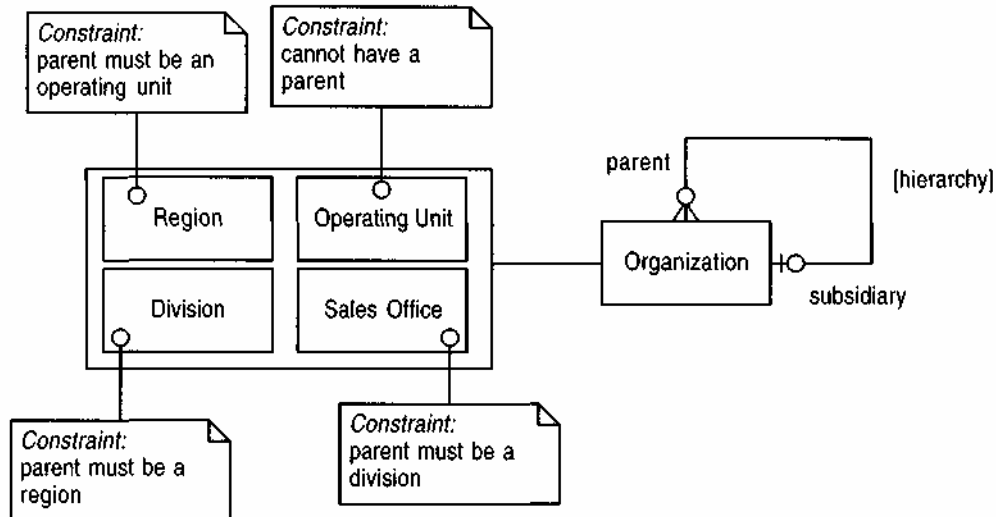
Constraint:
parent must be an operating unit

Constraint:
cannot have a parent

Region

Operating Unit

Division

Sales Office

parent

[hierarchy]

Organization

subsidiary

Constraint:
parent must be a region

Constraint:
parent must be a division